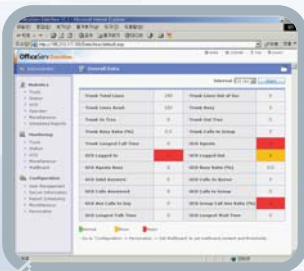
OfficeServ

Overall Data

Statistics

Monitoring

Configuration

| Trunk Lines Total | 100 | Trunk Lines Out of Svc | 0 |
|---|---|---|---|
| Trunk Lines Avail | 100 | Trunk Busy | 0 |
| Trunk In Use | 0 | Trunk Out Time | 0 |
| Trunk Busy Ratio (%) | 0.0 | Trunk Calls In Group | 0 |
| Trunk Longest Call Time | 0 | UCD Agents | 0 |
| UCD Logged In | 0 | UCD Logged Out | 0 |
| UCD Agents Busy | 0 | UCD Busy Ratio (%) | 0.0 |
| UCD Idle Answers | 0 | UCD Calls In Queue | 0 |
| UCD Calls Answered | 0 | UCD Calls In Group | 0 |
| UCD Abn Calls In Day | 0 | UCD Group Call Abn Ratio (%) | 0 |
| UCD Longest Talk Time | 0 | UCD Longest Wait Time | 0 |

Normal Warn Fault